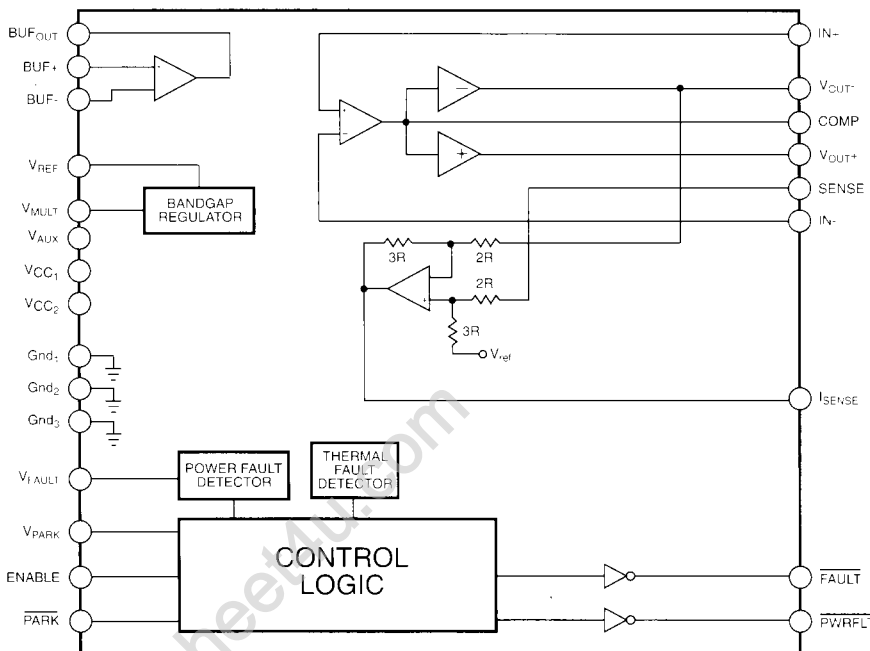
$BUF_{OUT}$

BUF+

BUF-

$V_{REF}$

$V_{MULT}$

$V_{AUX}$

$VCC_1$

$VCC_2$

$Gnd_1$

$Gnd_2$

$Gnd_3$

$V_{FAULT}$

$V_{PARK}$

ENABLE

$\overline{PARK}$

BANDGAP REGULATOR

IN-

$V_{OUT^-}$

COMP

$V_{OUT^+}$

SENSE

IN-

3R

2R

2R

3R

$V_{ref}$

$I_{SENSE}$

POWER FAULT DETECTOR

THERMAL FAULT DETECTOR

CONTROL LOGIC

$\overline{FAULT}$

$\overline{PWRFL}$

heet4u.com